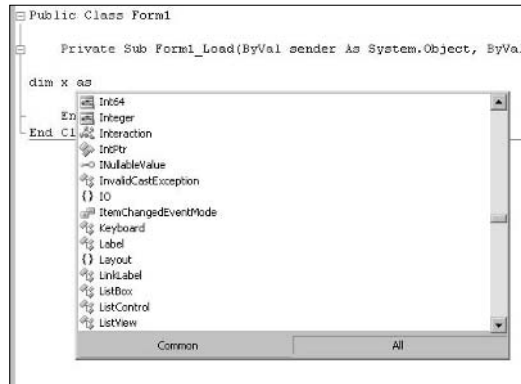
Public Class Form1

Private Sub Form1_Load(ByVal sender As System.Object, ByVal

dim x as

En
End Cl

Int64
Integer
Interaction
IntPtr
INullableValue
InvalidCastException
IO
ItemChangedEventMode
Keyboard
Label
Layout
LinkLabel
ListBox
ListControl
ListView

Common
All